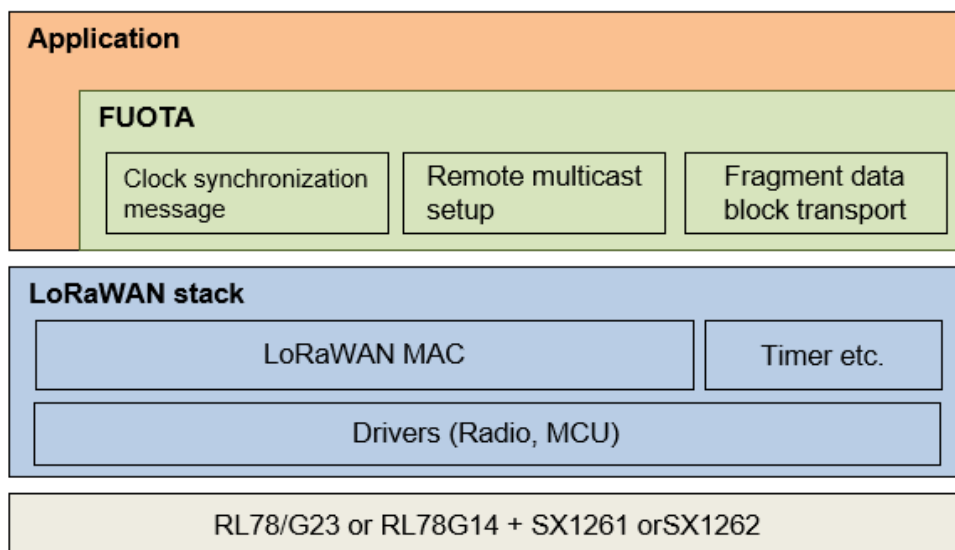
Application

FUOTA

Clock synchronization message

Remote multicast setup

Fragment data block transport

LoRaWAN stack

LoRaWAN MAC

Timer etc.

Drivers (Radio, MCU)

RL78/G23 or RL78G14 + SX1261 orSX1262